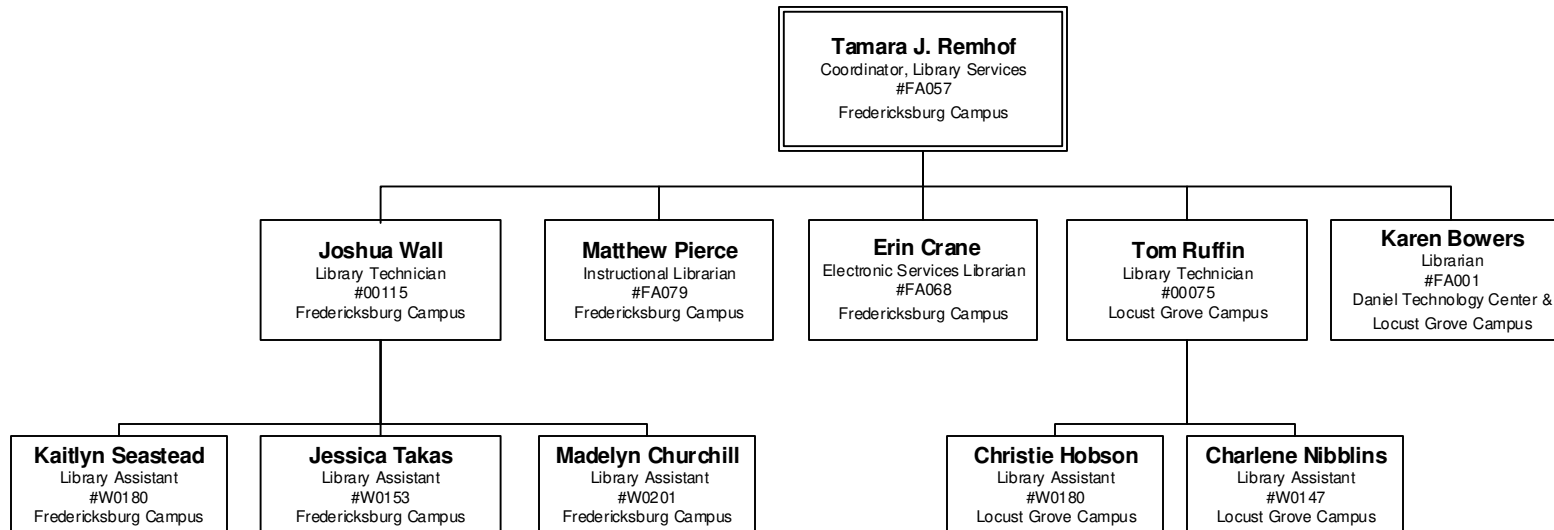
Tamara J. Remhof
Coordinator, Library Services
#FA057
Fredericksburg Campus

Joshua Wall
Library Technician
#00115
Fredericksburg Campus

Matthew Pierce
Instructional Librarian
#FA079
Fredericksburg Campus

Erin Crane
Electronic Services Librarian
#FA068
Fredericksburg Campus

Tom Ruffin
Library Technician
#00075
Locust Grove Campus

Karen Bowers
Librarian
#FA001
Daniel Technology Center &
Locust Grove Campus

Kaitlyn Seastead
Library Assistant
#W0180
Fredericksburg Campus

Jessica Takas
Library Assistant
#W0153
Fredericksburg Campus

Madelyn Churchill
Library Assistant
#W0201
Fredericksburg Campus

Christie Hobson
Library Assistant
#W0180
Locust Grove Campus

Charlene Nibblins
Library Assistant
#W0147
Locust Grove Campus